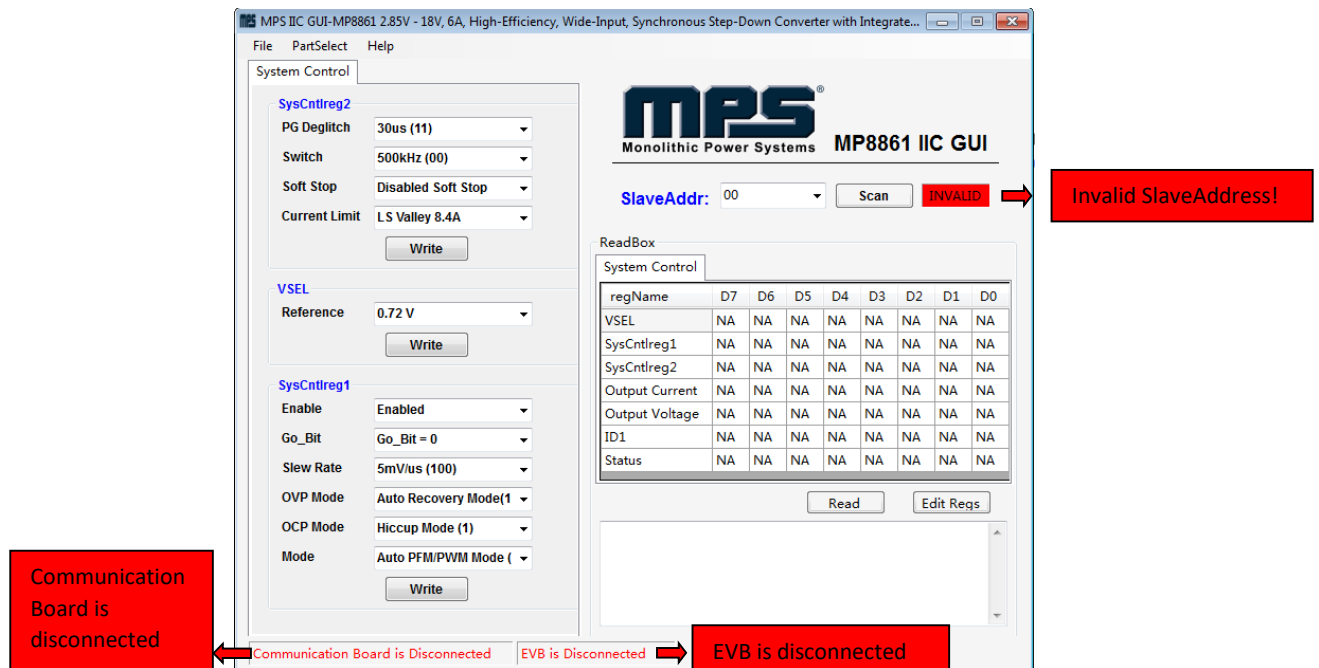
MPS IIC GUI-MP8861 2.85V - 18V, 6A, High-Efficiency, Wide-Input, Synchronous Step-Down Converter with Integrate...

File PartSelect Help

System Control

SysCntlreg2
PG Deglitch 30us (11)
Switch 500kHz (00)
Soft Stop Disabled Soft Stop
Current Limit LS Valley 8.4A
Write

VSEL
Reference 0.72 V
Write

SysCntlreg1
Enable Enabled
Go_Bit Go_Bit = 0
Slew Rate 5mV/us (100)
OVP Mode Auto Recovery Mode(1
OCP Mode Hiccup Mode (1)
Mode Auto PFM/PWM Mode (
Write

MPS®
Monolithic Power Systems
MP8861 IIC GUI

SlaveAddr: 00 Scan INVALID

Invalid SlaveAddress!

ReadBox
System Control

| regName | D7 | D6 | D5 | D4 | D3 | D2 | D1 | D0 |
|---|---|---|---|---|---|---|---|---|
| VSEL | NA | NA | NA | NA | NA | NA | NA | NA |
| SysCntlreg1 | NA | NA | NA | NA | NA | NA | NA | NA |
| SysCntlreg2 | NA | NA | NA | NA | NA | NA | NA | NA |
| Output Current | NA | NA | NA | NA | NA | NA | NA | NA |
| Output Voltage | NA | NA | NA | NA | NA | NA | NA | NA |
| ID1 | NA | NA | NA | NA | NA | NA | NA | NA |
| Status | NA | NA | NA | NA | NA | NA | NA | NA |

Read Edit Regs

Communication Board is disconnected

Communication Board is Disconnected EVB is Disconnected

EVB is disconnected